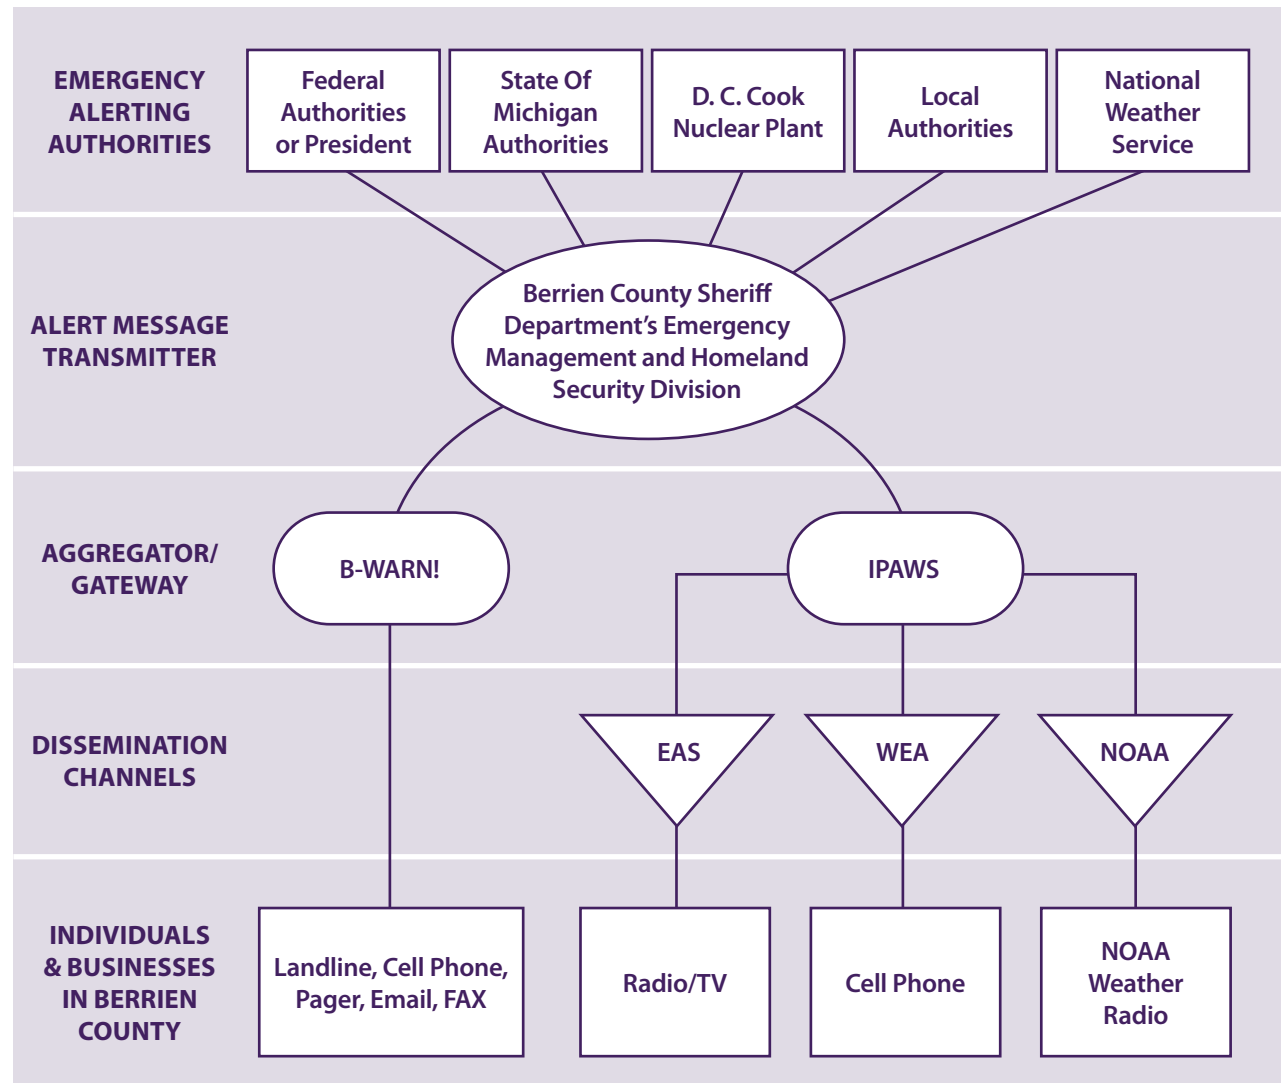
EMERGENCY ALERTING AUTHORITIES

Federal Authorities or President

State Of Michigan Authorities

D. C. Cook Nuclear Plant

Local Authorities

National Weather Service

ALERT MESSAGE TRANSMITTER

Berrien County Sheriff Department's Emergency Management and Homeland Security Division

AGGREGATOR/ GATEWAY

B-WARN!

IPAWS

DISSEMINATION CHANNELS

EAS

WEA

NOAA

INDIVIDUALS & BUSINESSES IN BERRIEN COUNTY

Landline, Cell Phone, Pager, Email, FAX

Radio/TV

Cell Phone

NOAA Weather Radio